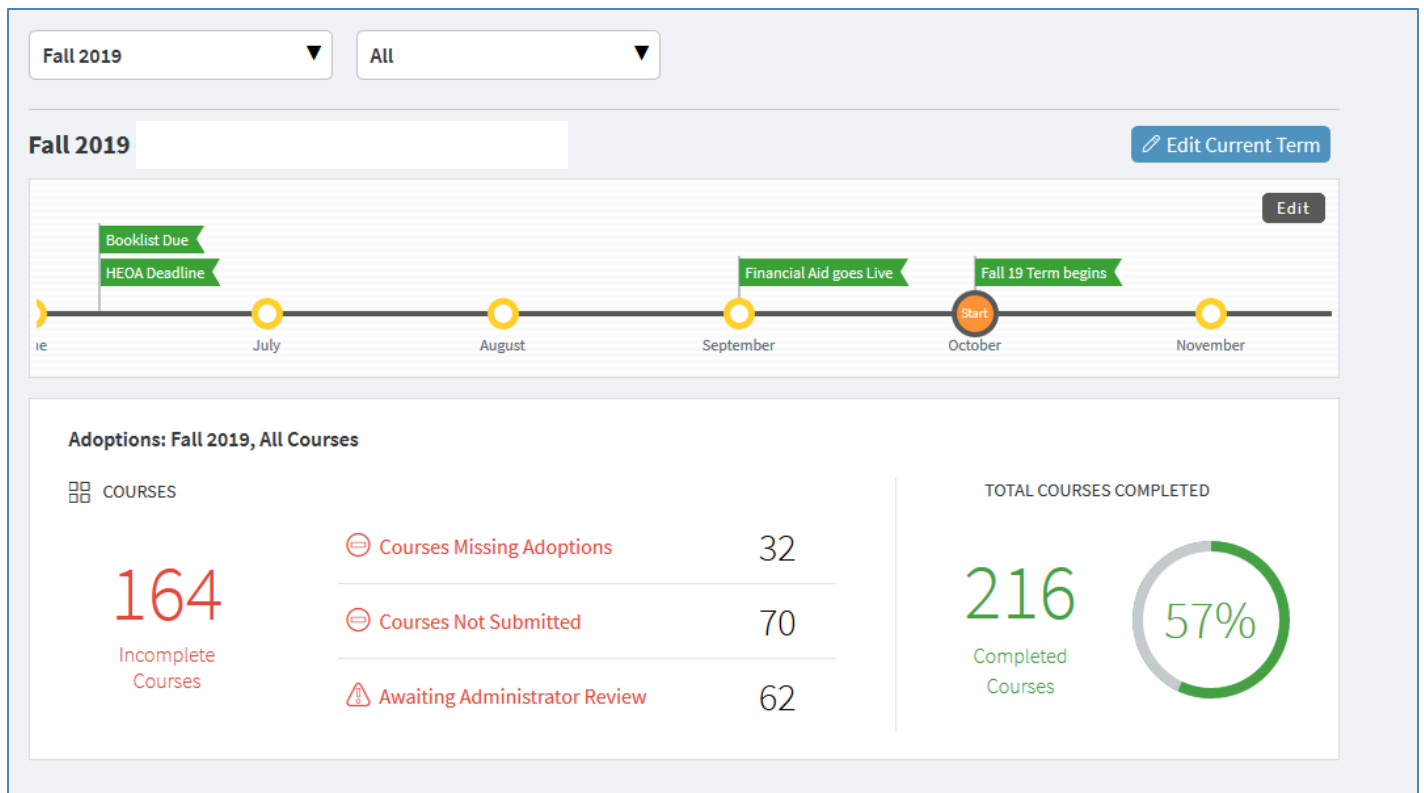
Fall 2019 ▼
All ▼

Fall 2019

Edit Current Term

Edit

Booklist Due
HEOA Deadline
Financial Aid goes Live
Fall 19 Term begins
Start

ne
July
August
September
October
November

Adoptions: Fall 2019, All Courses

COURSES

164
Incomplete Courses

Courses Missing Adoptions 32
Courses Not Submitted 70
Awaiting Administrator Review 62

TOTAL COURSES COMPLETED

216
Completed Courses

57%